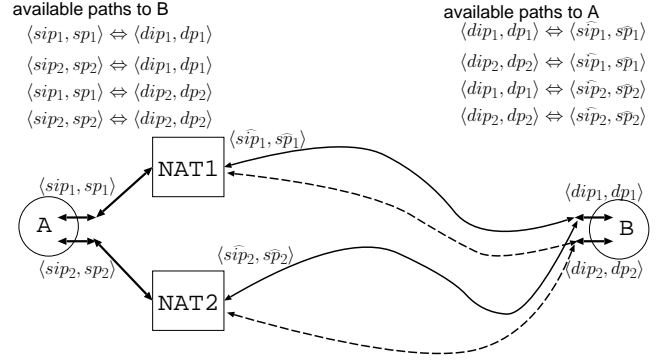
available paths to B

$\langle sip_1, sp_1 \rangle \Leftrightarrow \langle dip_1, dp_1 \rangle$

$\langle sip_2, sp_2 \rangle \Leftrightarrow \langle dip_1, dp_1 \rangle$

$\langle sip_1, sp_1 \rangle \Leftrightarrow \langle dip_2, dp_2 \rangle$

$\langle sip_2, sp_2 \rangle \Leftrightarrow \langle dip_2, dp_2 \rangle$

available paths to A

$\langle dip_1, dp_1 \rangle \Leftrightarrow \langle \widehat{sip}_1, \widehat{sp}_1 \rangle$

$\langle dip_2, dp_2 \rangle \Leftrightarrow \langle \widehat{sip}_1, \widehat{sp}_1 \rangle$

$\langle dip_1, dp_1 \rangle \Leftrightarrow \langle \widehat{sip}_2, \widehat{sp}_2 \rangle$

$\langle dip_2, dp_2 \rangle \Leftrightarrow \langle \widehat{sip}_2, \widehat{sp}_2 \rangle$

$\langle \widehat{sip}_1, \widehat{sp}_1 \rangle$

NAT1

$\langle sip_1, sp_1 \rangle$

A

$\langle sip_2, sp_2 \rangle$

$\langle \widehat{sip}_2, \widehat{sp}_2 \rangle$

NAT2

$\langle dip_1, dp_1 \rangle$

B

$\langle dip_2, dp_2 \rangle$